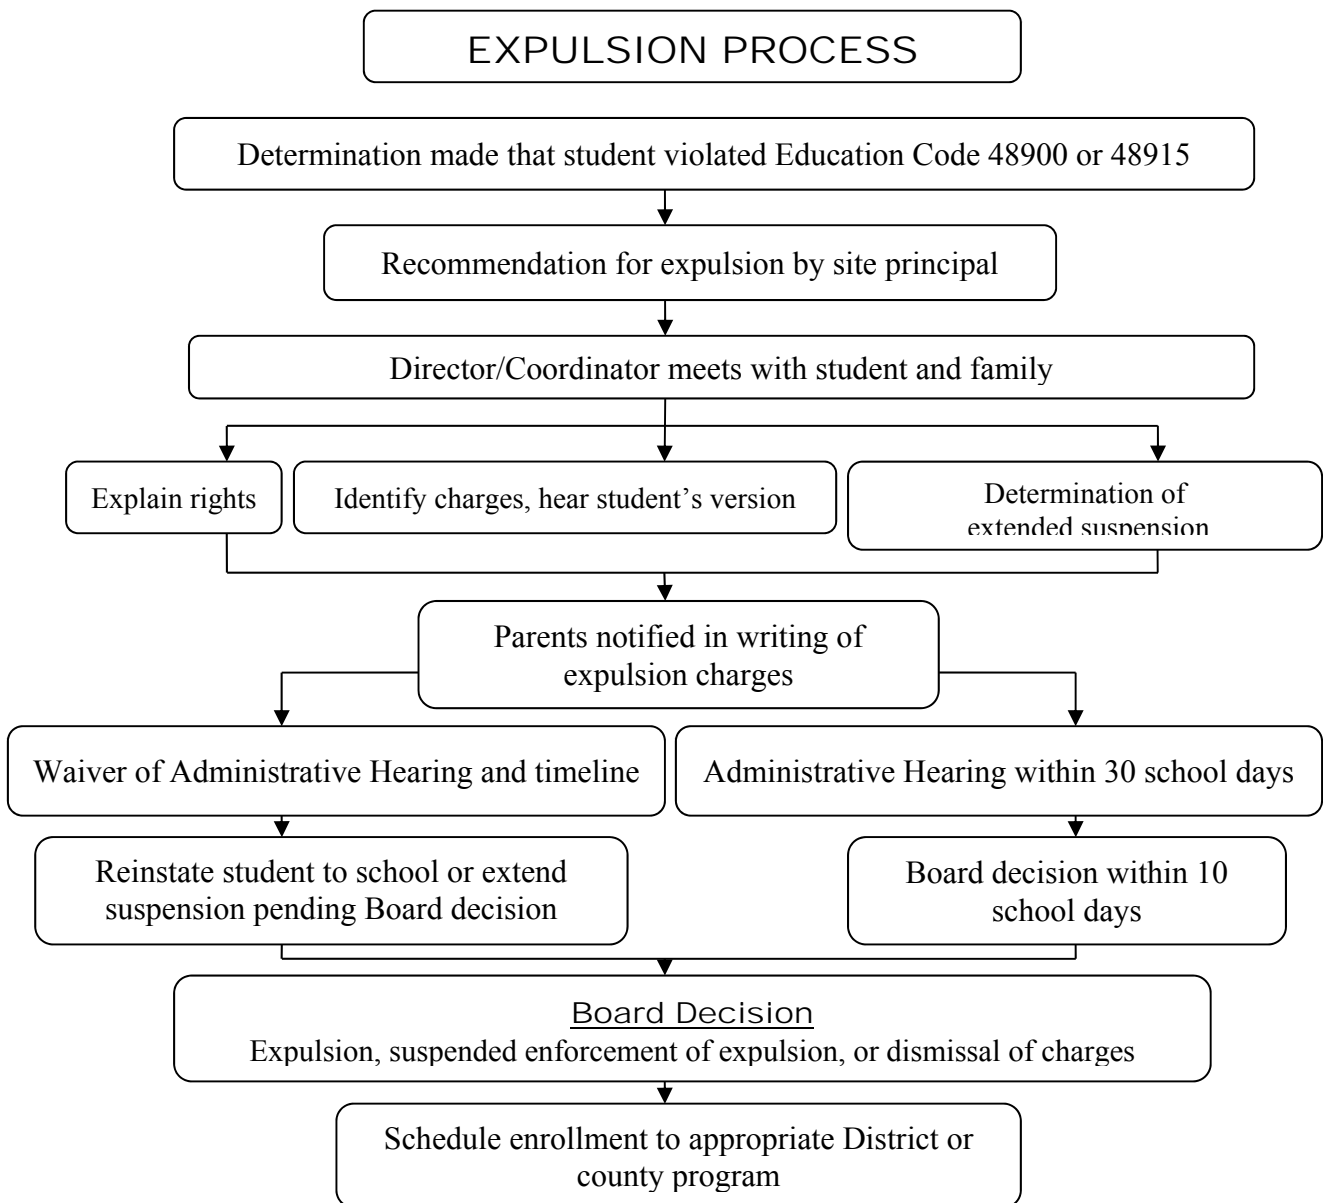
EXPULSION PROCESS

Determination made that student violated Education Code 48900 or 48915

Recommendation for expulsion by site principal

Director/Coordinator meets with student and family

Explain rights

Identify charges, hear student's version

Determination of extended suspension

Parents notified in writing of expulsion charges

Waiver of Administrative Hearing and timeline

Administrative Hearing within 30 school days

Reinstate student to school or extend suspension pending Board decision

Board decision within 10 school days

Board Decision
Expulsion, suspended enforcement of expulsion, or dismissal of charges

Schedule enrollment to appropriate District or county program